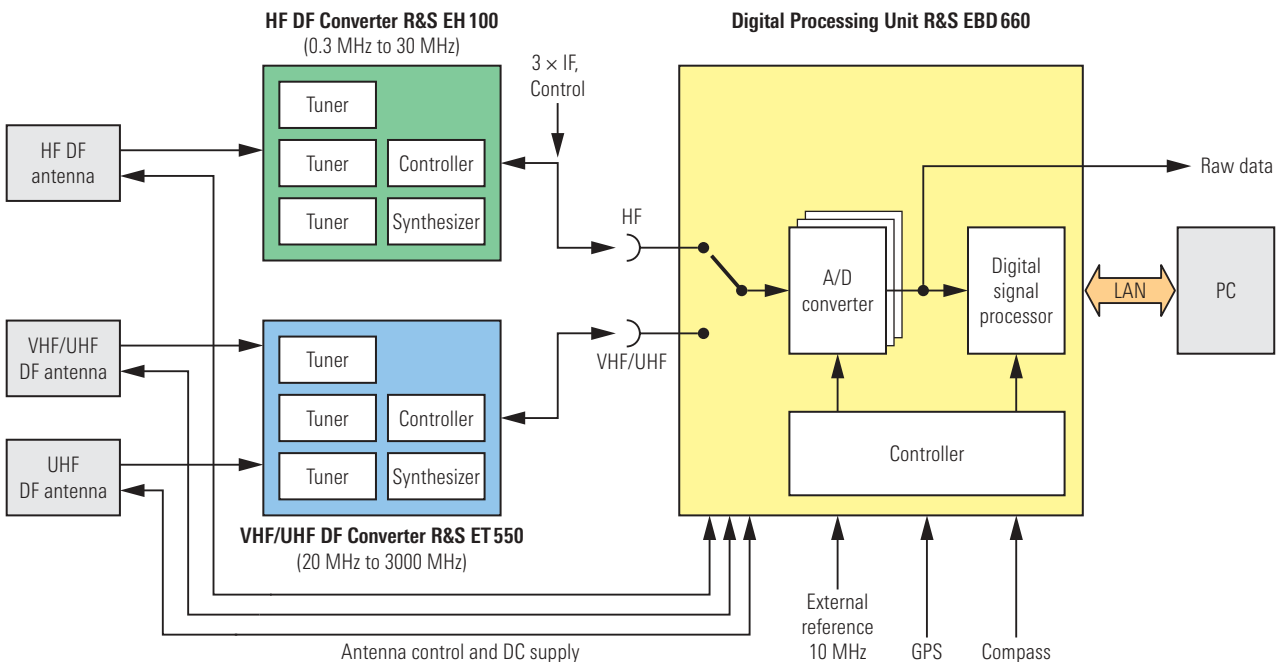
HF DF Converter R&S EH 100
(0.3 MHz to 30 MHz)

Digital Processing Unit R&S EBD 660

$3 \times$ IF, Control

HF DF antenna

Tuner
Tuner
Controller
Tuner
Synthesizer

Raw data

HF

A/D converter

Digital signal processor

LAN

PC

VHF/UHF DF antenna

Tuner
Tuner
Controller
Tuner
Synthesizer

VHF/UHF

UHF DF antenna

Controller

VHF/UHF DF Converter R&S ET 550
(20 MHz to 3000 MHz)

External reference 10 MHz

GPS

Compass

Antenna control and DC supply